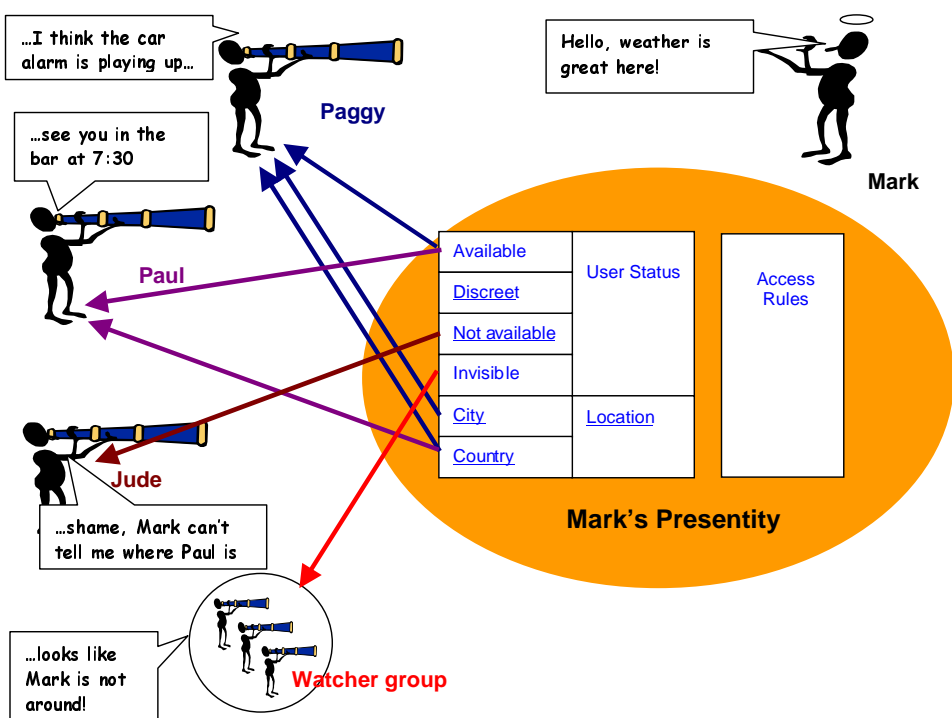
…I think the car alarm is playing up…

Paggy

Hello, weather is great here!

Mark

…see you in the bar at 7:30

Paul

| Available | User Status |
|---|---|
| Discreet | |
| Not available | |
| Invisible | |
| City | Location |
| Country | |

Access Rules

Jude

…shame, Mark can't tell me where Paul is

Mark's Presentity

…looks like Mark is not around!

Watcher group